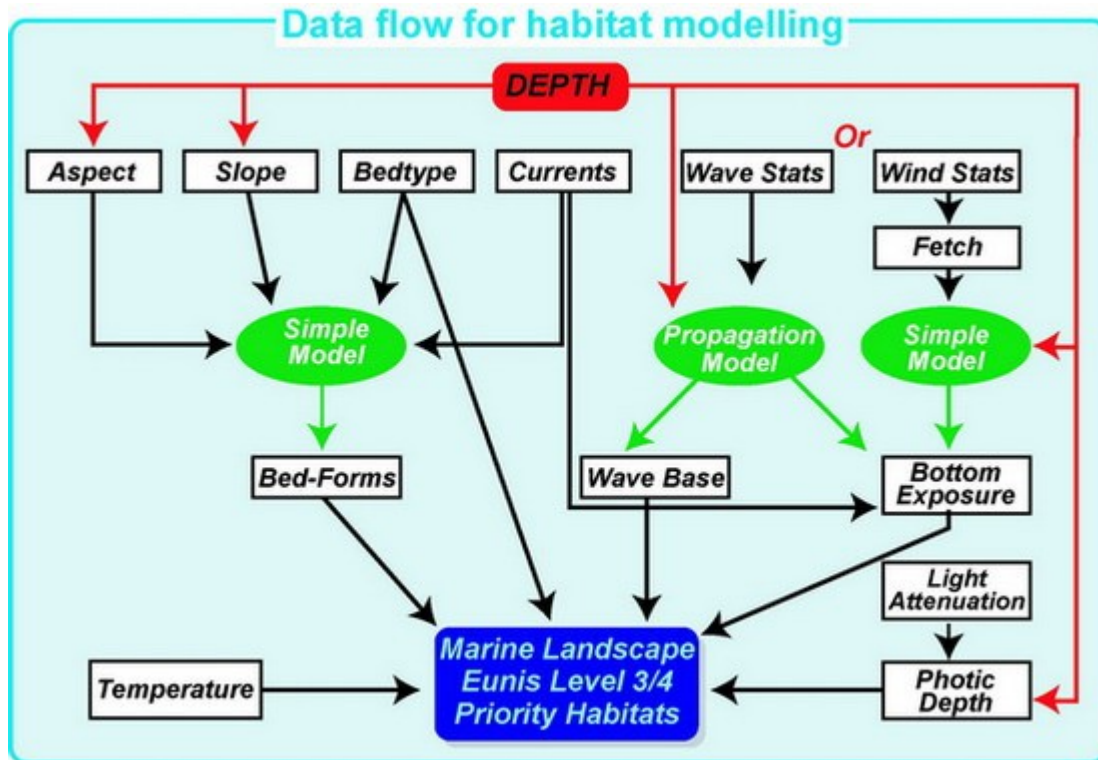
Data flow for habitat modelling

DEPTH

Aspect
Slope
Bedtype
Currents
Or
Wave Stats
Wind Stats
Fetch

Simple Model
Propagation Model
Simple Model

Bed-Forms
Wave Base
Bottom Exposure
Light Attenuation
Photic Depth
Temperature

Marine Landscape
Eunis Level 3/4
Priority Habitats